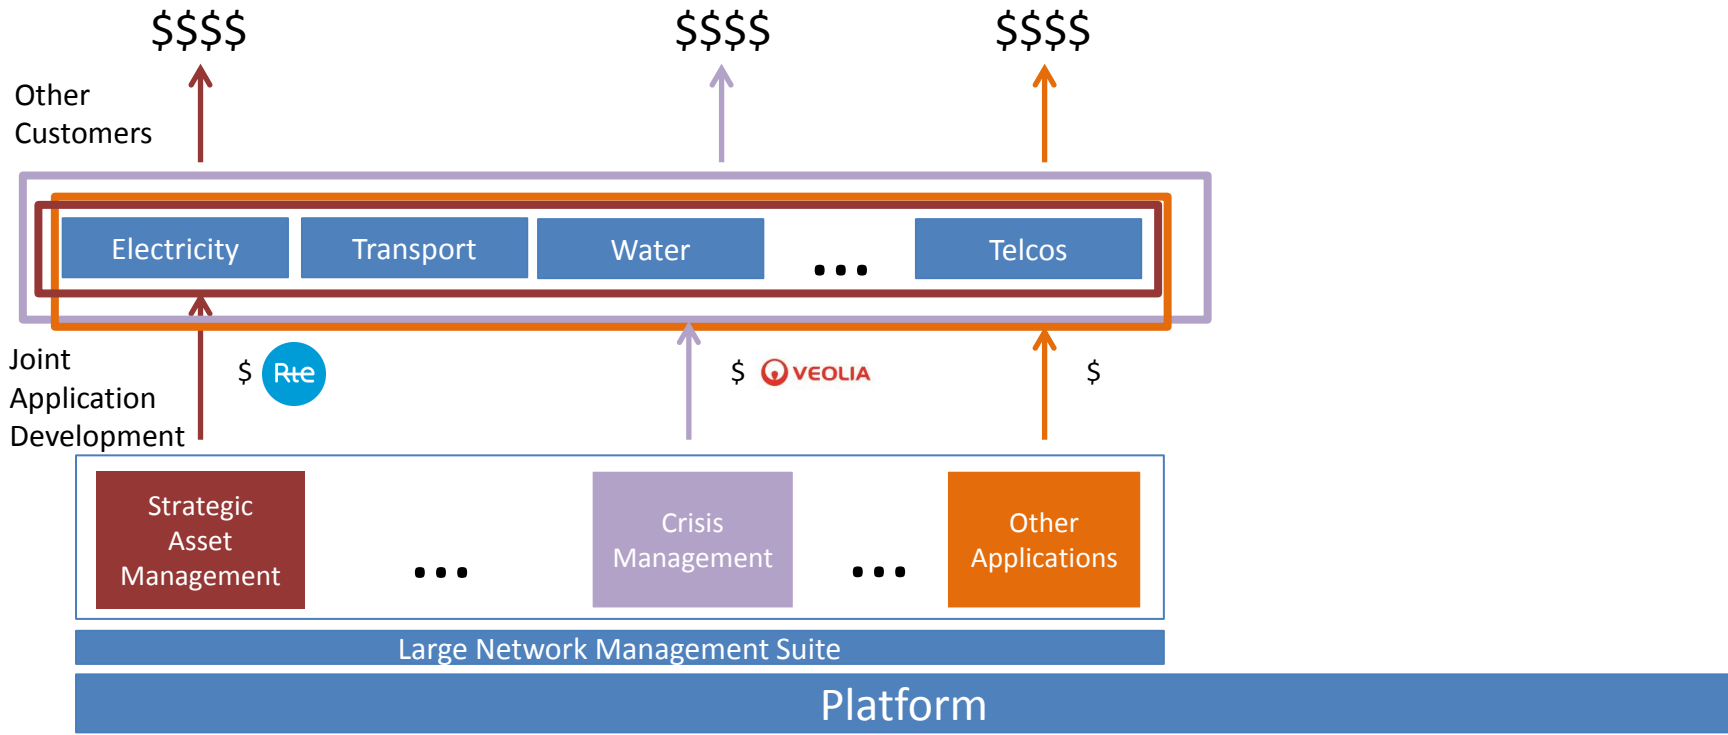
$$$$

$$$$

$$$$

Other Customers

Electricity

Transport

Water

...

Telcos

Joint Application Development

$ Rte

$ VEOLIA

$

Strategic Asset Management

...

Crisis Management

...

Other Applications

Large Network Management Suite

Platform